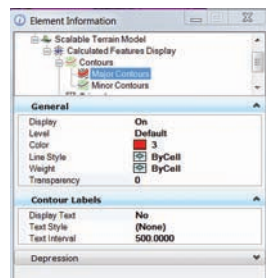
Element Information

Scalable Terrain Model
Calculated Features Display
Contours
Major Contours
Minor Contours

General

| | |
|---|---|
| Display | On |
| Level | Default |
| Color | 3 |
| Line Style | ByCell |
| Weight | ByCell |
| Transparency | 0 |

Contour Labels

| | |
|---|---|
| Display Text | No |
| Text Style | (None) |
| Text Interval | 500.0000 |

Depression